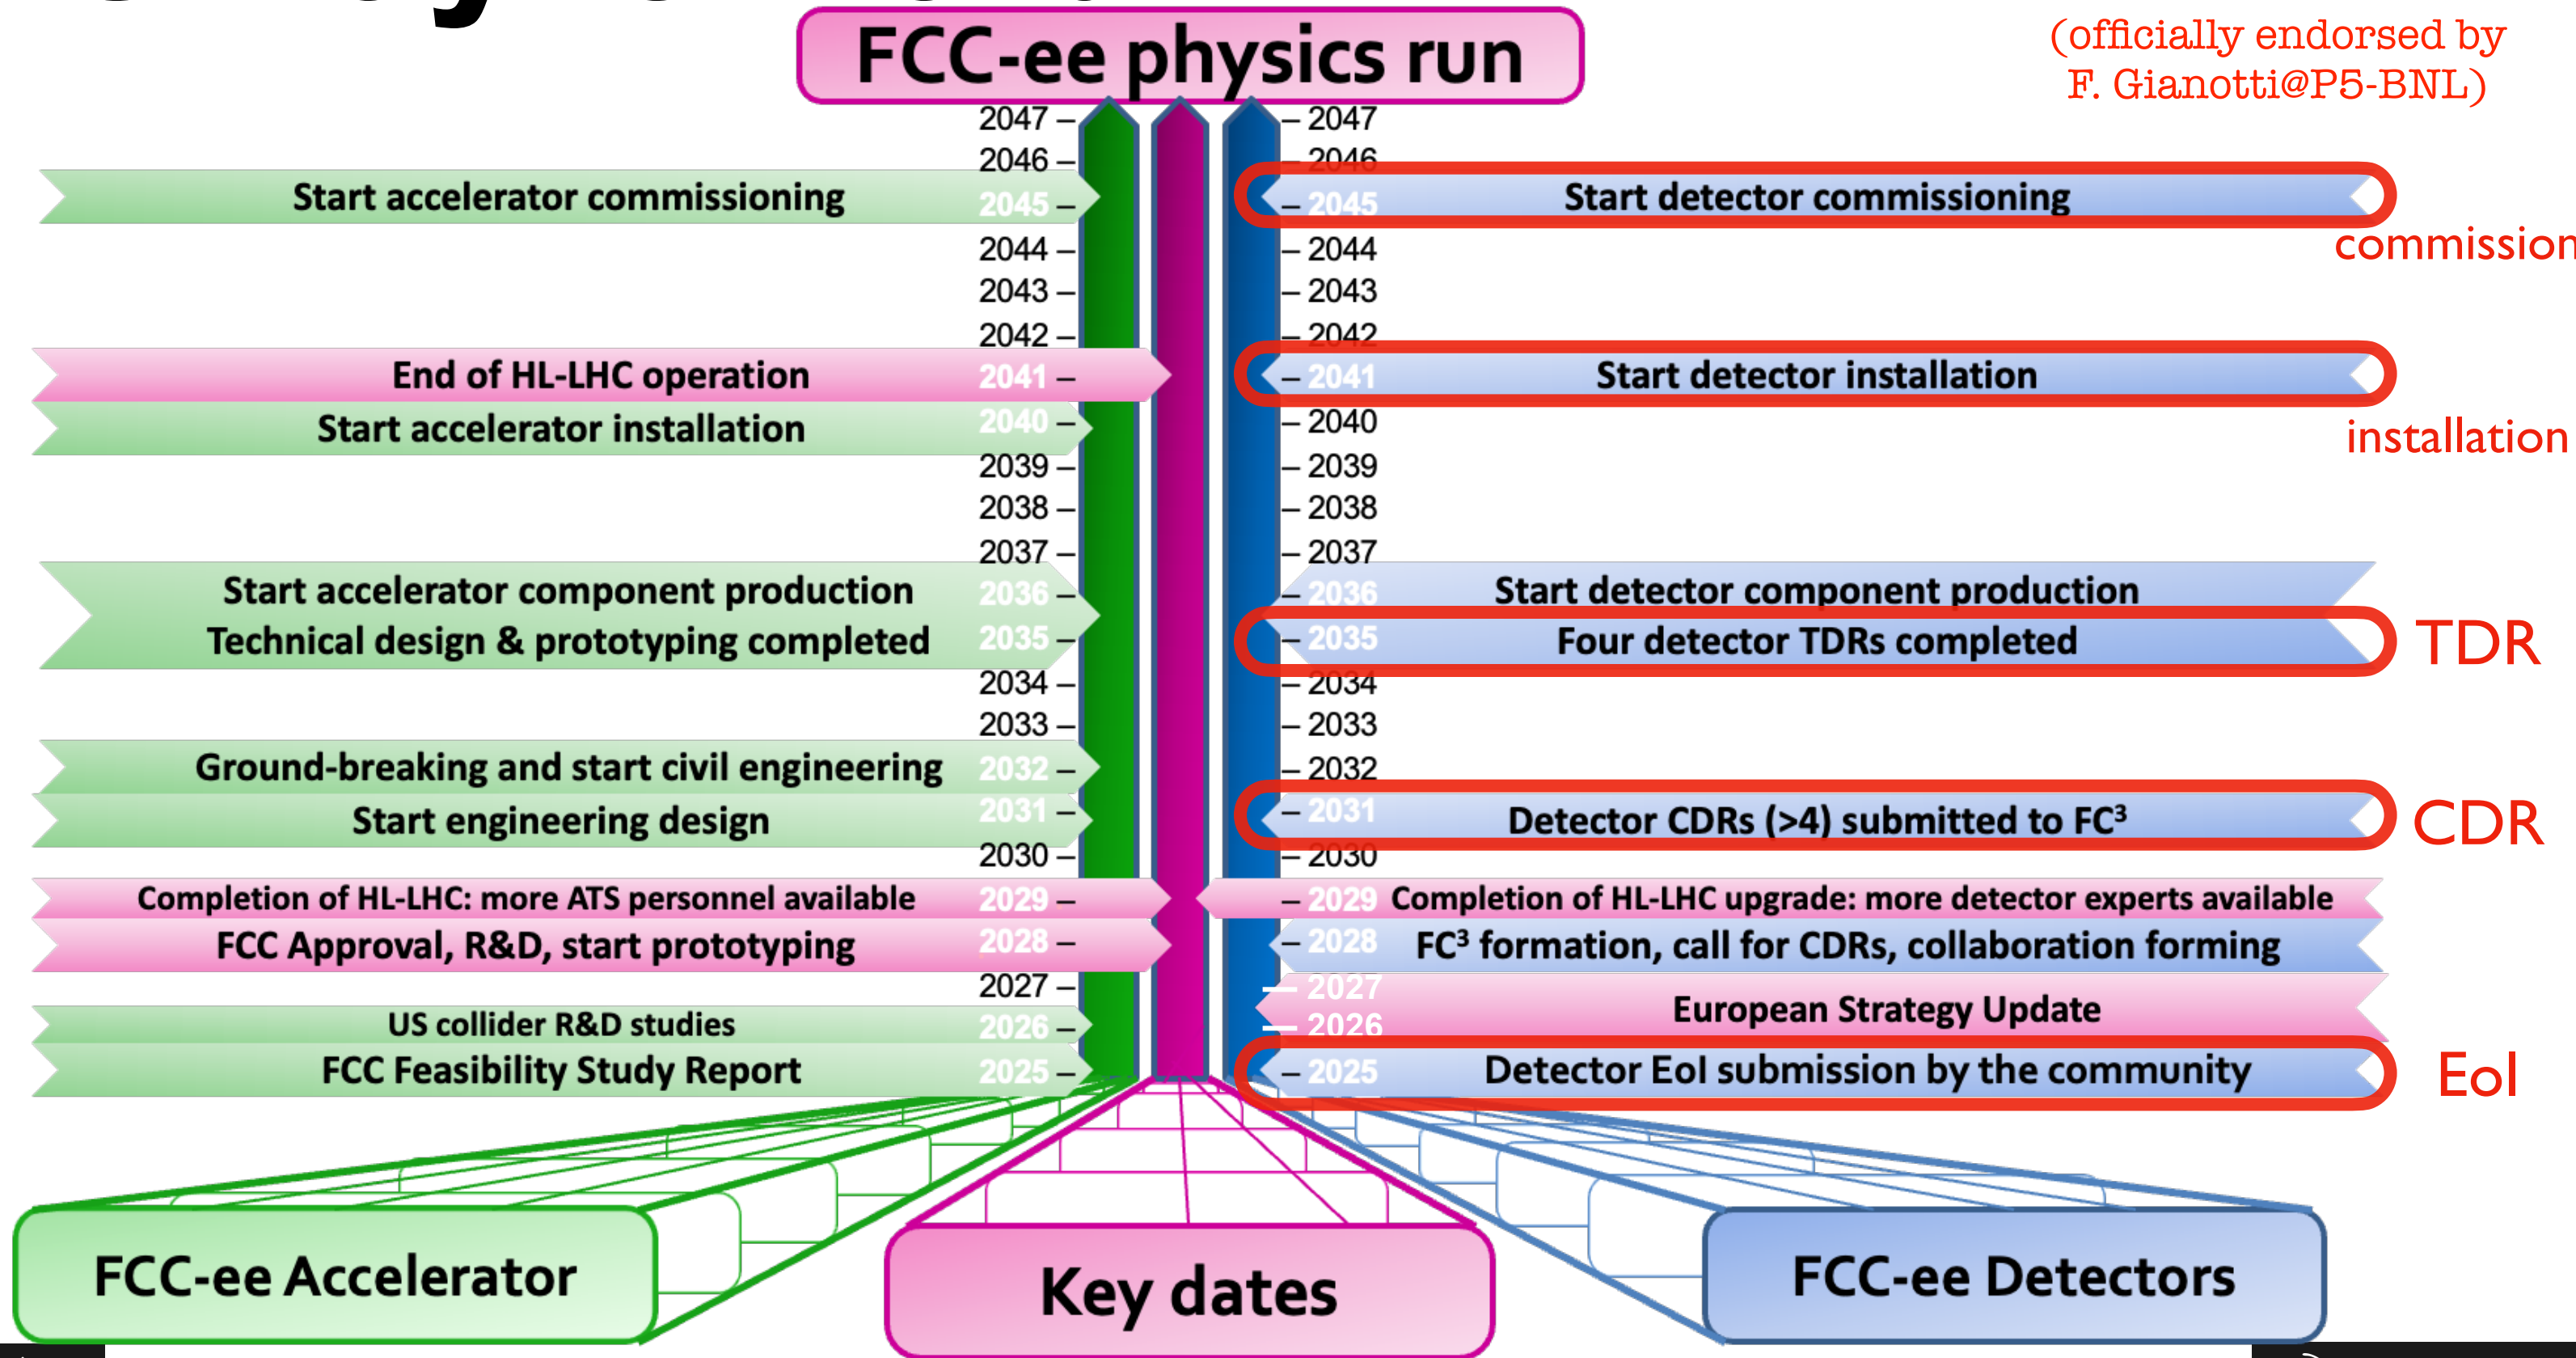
FCC-ee physics run

(officially endorsed by F. Gianotti@P5-BNL)

2047 –
2046 –
Start accelerator commissioning 2045 –
2044 –
2043 –
2042 –
End of HL-LHC operation 2041 –
Start accelerator installation 2040 –
2039 –
2038 –
2037 –
Start accelerator component production 2036 –
Technical design & prototyping completed 2035 –
2034 –
2033 –
Ground-breaking and start civil engineering 2032 –
Start engineering design 2031 –
2030 –
Completion of HL-LHC: more ATS personnel available 2029 –
FCC Approval, R&D, start prototyping 2028 –
2027 –
US collider R&D studies 2026 –
FCC Feasibility Study Report 2025 –

– 2047
– 2046
– 2045 Start detector commissioning
commission
– 2044
– 2043
– 2042
– 2041 Start detector installation
installation
– 2040
– 2039
– 2038
– 2037
– 2036 Start detector component production
– 2035 Four detector TDRs completed
TDR
– 2034
– 2033
– 2032
– 2031 Detector CDRs (>4) submitted to FC³
CDR
– 2030
– 2029 Completion of HL-LHC upgrade: more detector experts available
– 2028 FC³ formation, call for CDRs, collaboration forming
– 2027
– 2026 European Strategy Update
– 2025 Detector EoI submission by the community
EoI

FCC-ee Accelerator

Key dates

FCC-ee Detectors